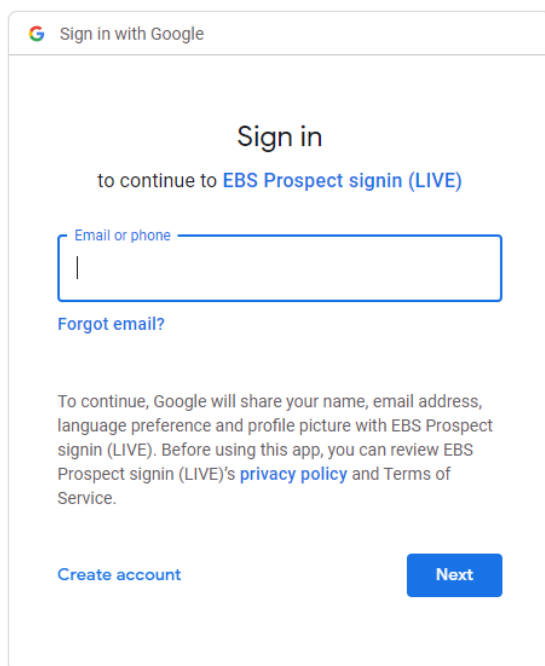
G Sign in with Google

Sign in

to continue to EBS Prospect signin (LIVE)

Email or phone

Forgot email?

To continue, Google will share your name, email address, language preference and profile picture with EBS Prospect signin (LIVE). Before using this app, you can review EBS Prospect signin (LIVE)'s privacy policy and Terms of Service.

Create account

Next